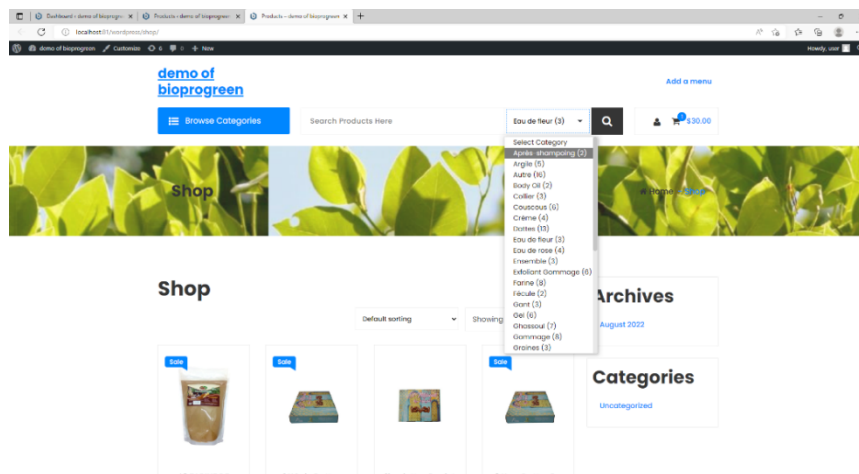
Dashboard ‹ demo of bioprogre × | Products ‹ demo of bioprogreen × | Products – demo of bioprogreen × | +

localhost:81/wordpress/shop/

demo of bioprogreen | Customize | 6 | 0 | + New | Howdy, user

demo of bioprogreen

Add a menu

Browse Categories

Search Products Here

Eau de fleur (3)

$30.00

Select Category
Après shampoing (2)
Argile (5)
Autre (16)
Body Oil (2)
Collier (3)
Couscous (6)
Crème (4)
Dattes (13)
Eau de fleur (3)
Eau de rose (4)
Ensemble (3)
Exfoliant Gommage (6)
Farine (8)
Fécule (2)
Gant (3)
Gel (6)
Ghassoul (7)
Gommage (8)
Graines (3)

Shop

Home / Shop

Shop

Default sorting

Showing

Archives

August 2022

Categories

Uncategorized

Sale

Sale

Sale